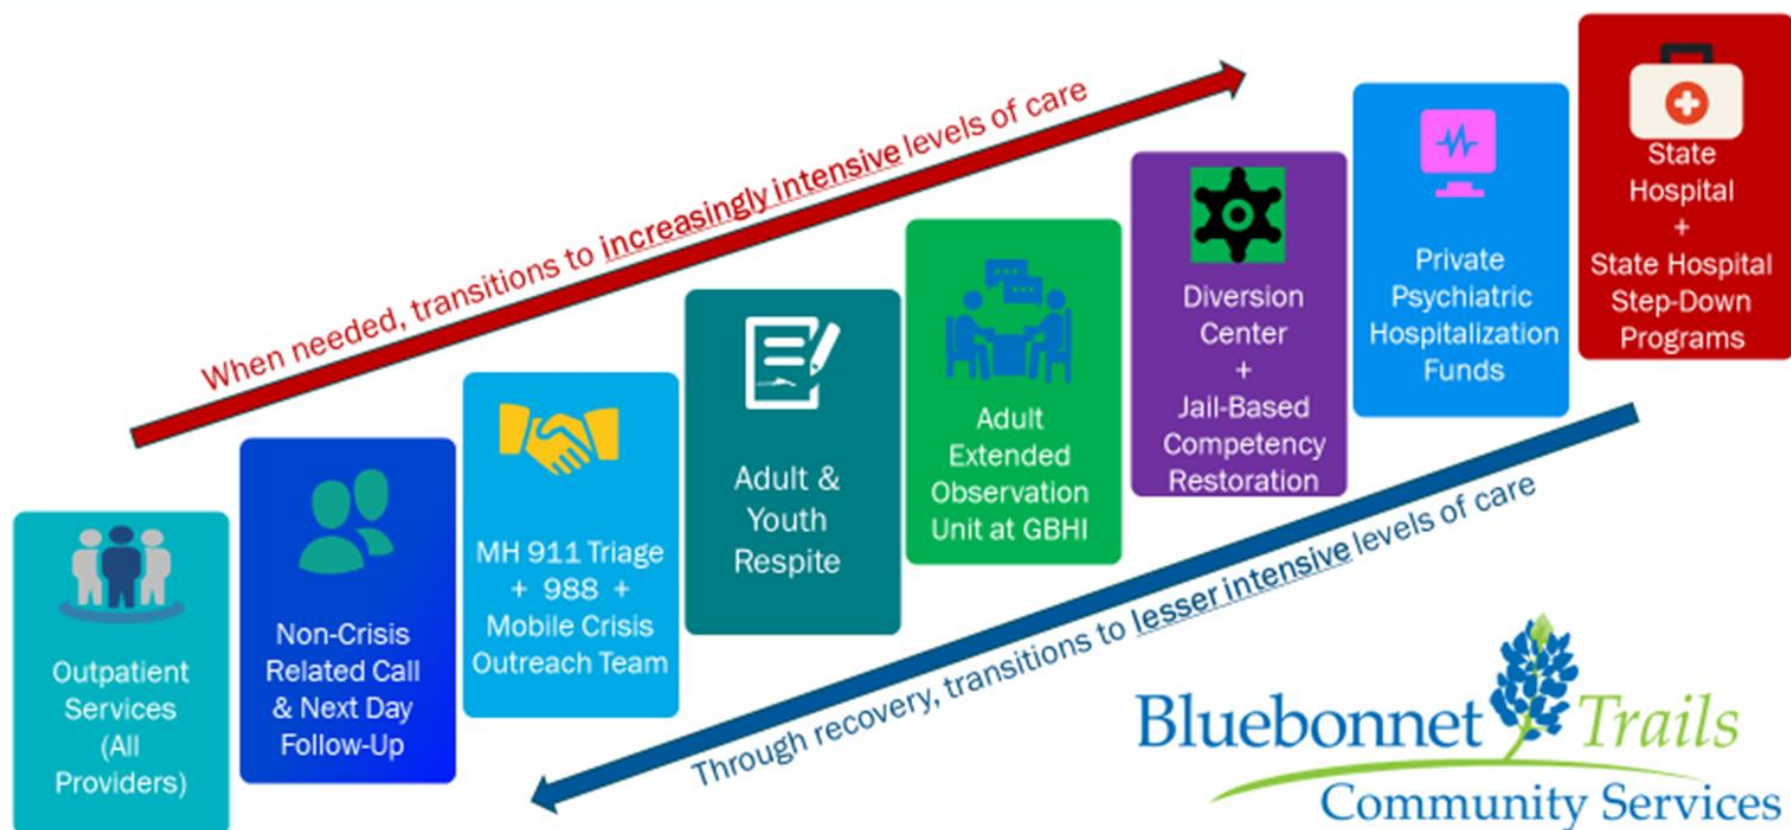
When needed, transitions to increasingly intensive levels of care

Outpatient Services (All Providers)

Non-Crisis Related Call & Next Day Follow-Up

MH 911 Triage + 988 + Mobile Crisis Outreach Team

Adult & Youth Respite

Adult Extended Observation Unit at GBHI

Diversion Center + Jail-Based Competency Restoration

Private Psychiatric Hospitalization Funds

State Hospital + State Hospital Step-Down Programs

Through recovery, transitions to lesser intensive levels of care

Bluebonnet Trails Community Services